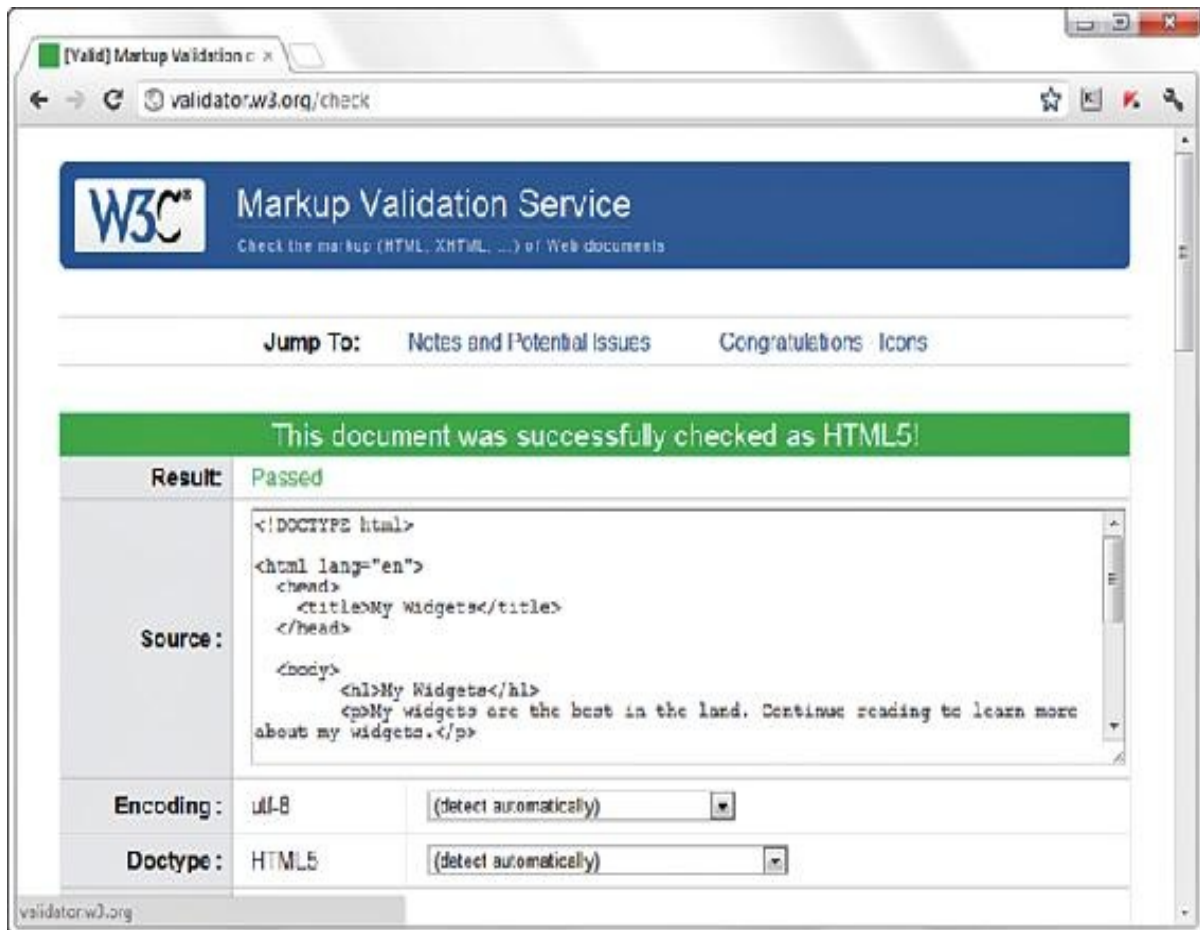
[Valid] Markup Validation c ×

validator.w3.org/check

W3C®

Markup Validation Service

Check the markup (HTML, XHTML, ...) of Web documents

Jump To: Notes and Potential Issues Congratulations · Icons

This document was successfully checked as HTML5!

Result: Passed

Source :

<!DOCTYPE html>

<html lang="en">
<head>
<title>My Widgets</title>
</head>

<body>
<h1>My Widgets</h1>
<p>My widgets are the best in the land. Continue reading to learn more about my widgets.</p>

Encoding : utf-8 (detect automatically)

Doctype : HTML5 (detect automatically)

validator.w3.org